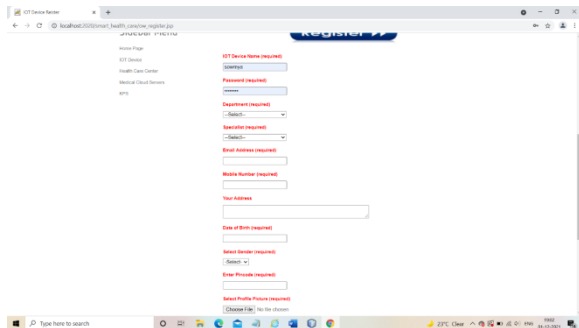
IOT Device Register ×  +

localhost:8080/smart_health_care/iot_register.jsp

Sidebar Menu

Register

Home Page

IOT Device

Health Care Center

Medical Cloud Servers

RPS

IOT Device Name (required)

sowmya

Password (required)

•••••••

Department (required)

--Select--

Specialist (required)

--Select--

Email Address (required)

Mobile Number (required)

Your Address

Date of Birth (required)

Select Gender (required)

-Select-

Enter Pincode (required)

Select Profile Picture (required)

Choose File No file chosen

Type here to search

23°C Clear ENG 19:02 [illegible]